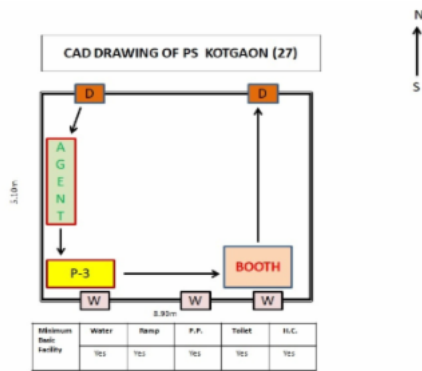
CAD DRAWING OF PS KOTGAON (27)

N

S

D

D

A
G
E
N
T

3.10m

P-3

BOOTH

W

W

W

8.90m

| Minimum Basic Facility | Water | Ramp | F.P. | Toilet | H.C. |
|---|---|---|---|---|---|
| | Yes | Yes | Yes | Yes | Yes |